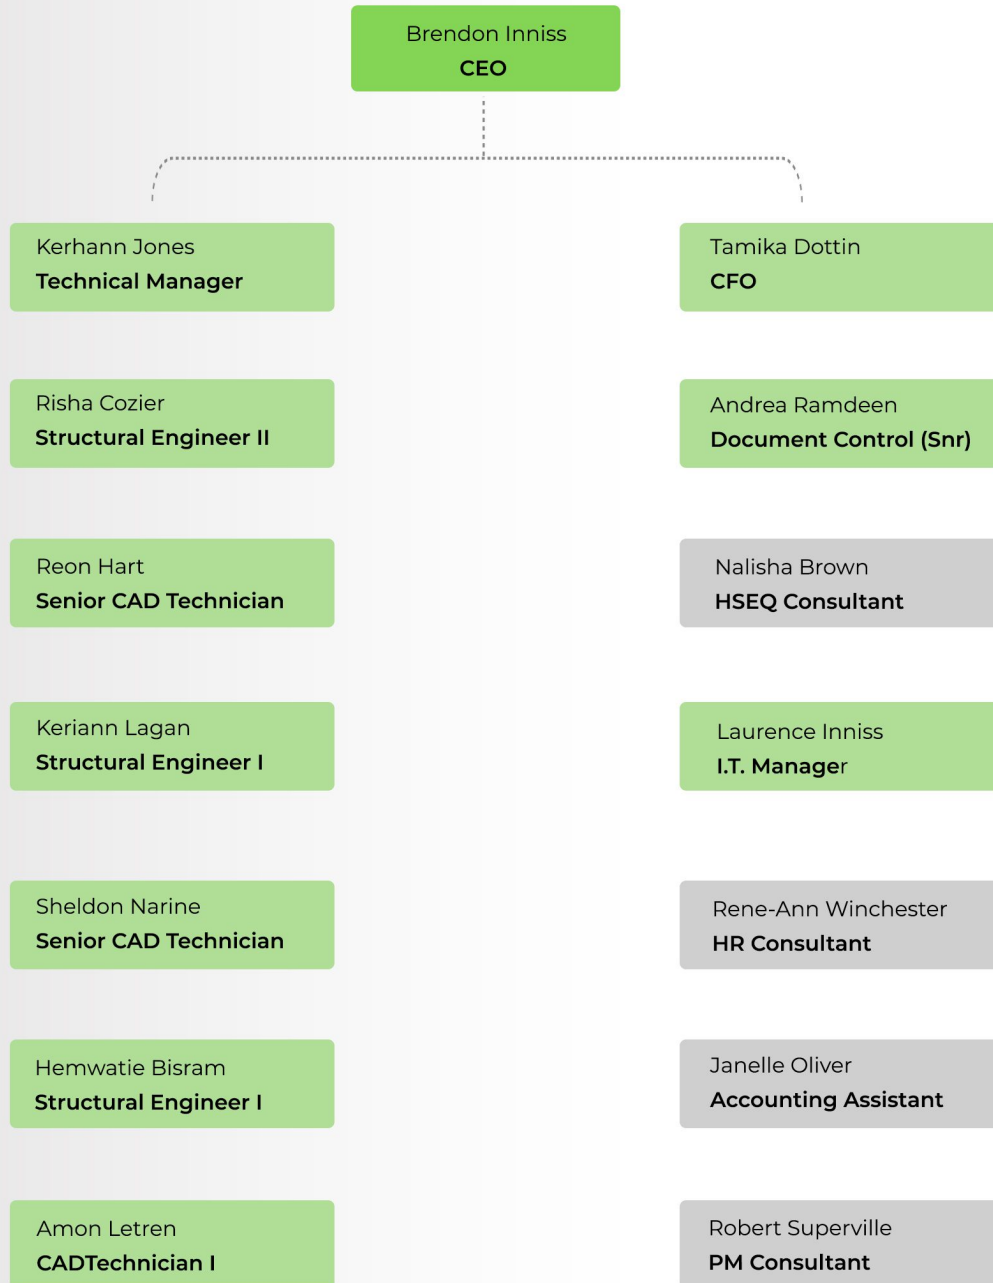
Brendon Inniss
CEO

Kerhann Jones
Technical Manager

Risha Cozier
Structural Engineer II

Reon Hart
Senior CAD Technician

Keriann Lagan
Structural Engineer I

Sheldon Narine
Senior CAD Technician

Hemwatie Bisram
Structural Engineer I

Amon Letren
CADTechnician I

Tamika Dottin
CFO

Andrea Ramdeen
Document Control (Snr)

Nalisha Brown
HSEQ Consultant

Laurence Inniss
I.T. Manager

Rene-Ann Winchester
HR Consultant

Janelle Oliver
Accounting Assistant

Robert Superville
PM Consultant